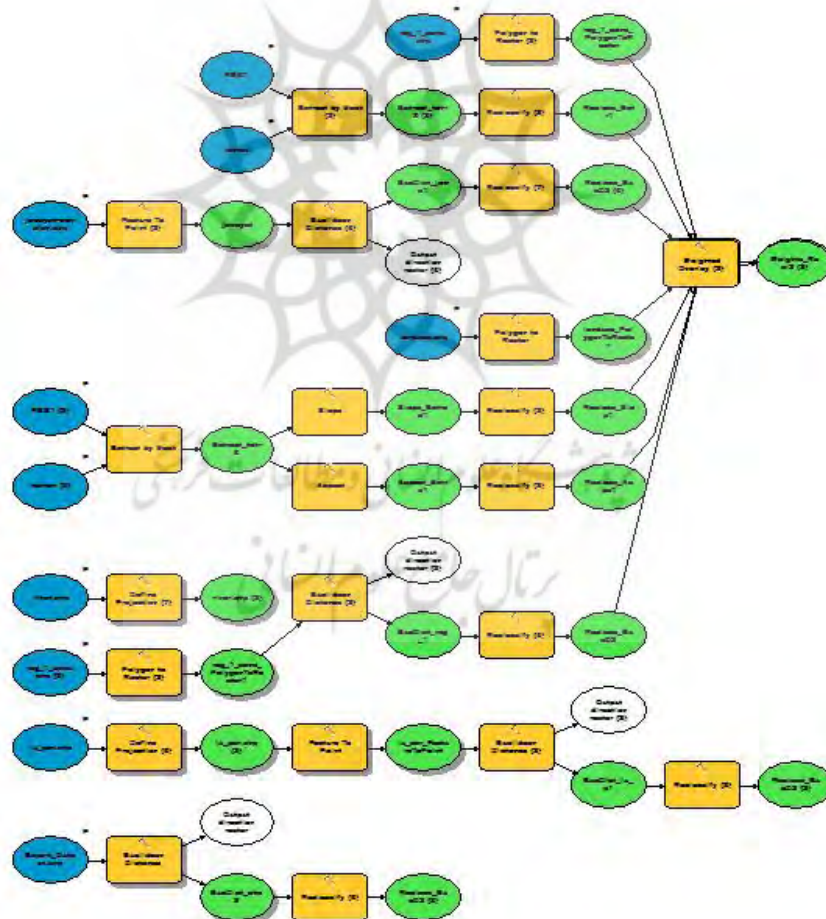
Polygon to Raster

Extract by Mask (2)

Reclassify (3)

Reclassify (2)

Feature To Point

Euclidean Distance (3)

Output direction raster (3)

Weighted Overlay (2)

Polygon to Raster

Extract by Mask

Slope

Reclassify (2)

Aspect

Reclassify (3)

Define Projection (2)

Polygon to Raster (2)

Euclidean Distance (2)

Output direction raster (2)

Reclassify (2)

Define Projection (2)

Feature To Point

Euclidean Distance (2)

Output direction raster (2)

Reclassify (2)

Output direction raster

Euclidean Distance

Reclassify (2)